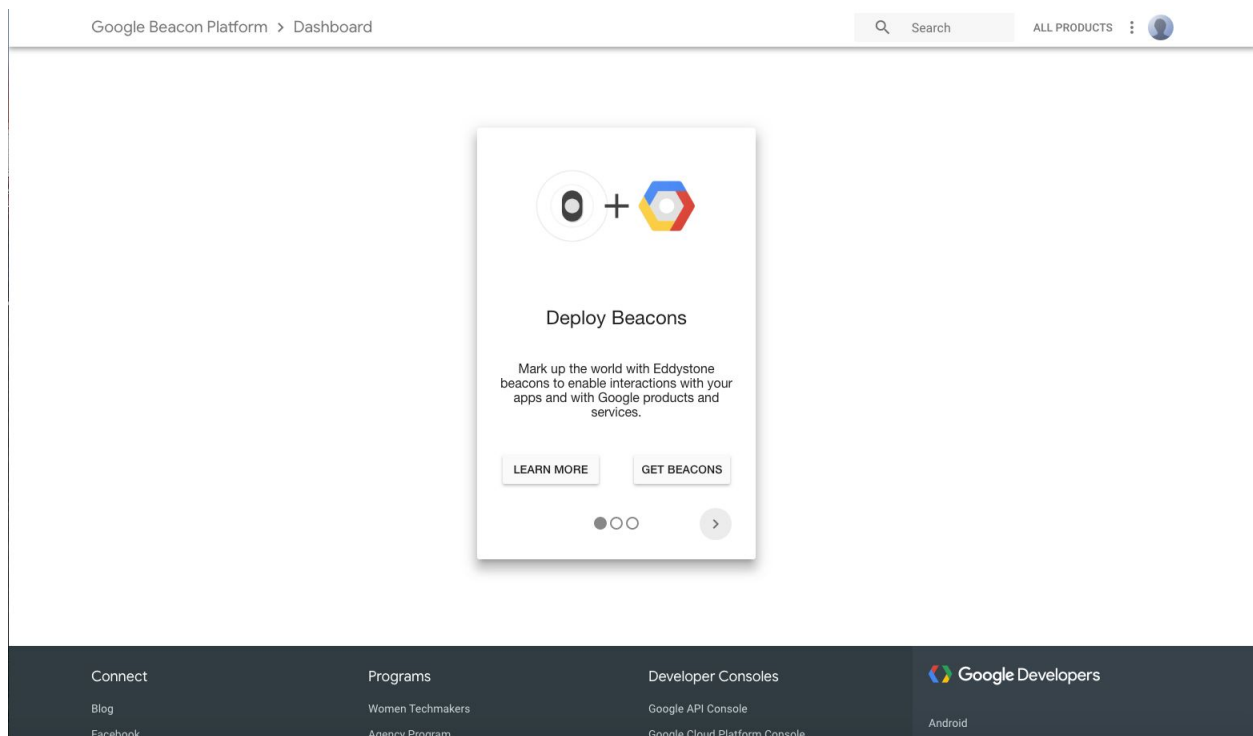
Google Beacon Platform > Dashboard

Search

ALL PRODUCTS

Deploy Beacons

Mark up the world with Eddystone beacons to enable interactions with your apps and with Google products and services.

LEARN MORE

GET BEACONS

Connect

Blog

Facebook

Programs

Women Techmakers

Agency Program

Developer Consoles

Google API Console

Google Cloud Platform Console

Google Developers

Android